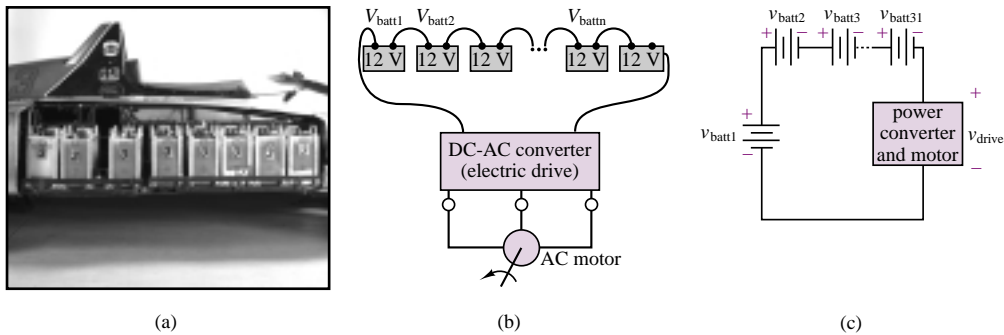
$V_{\text{batt1}}$ $V_{\text{batt2}}$ $V_{\text{battn}}$

12 V 12 V 12 V ... 12 V 12 V

DC-AC converter (electric drive)

AC motor

$v_{\text{batt2}}$ $v_{\text{batt3}}$ $v_{\text{batt31}}$

+ − + − + −

+ $v_{\text{batt1}}$ −

power converter and motor

+ $v_{\text{drive}}$ −

(a)

(b)

(c)